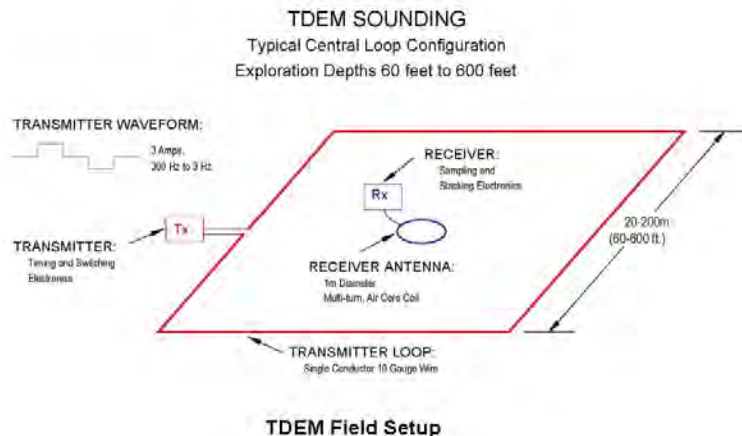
TDEM SOUNDING
Typical Central Loop Configuration
Exploration Depths 60 feet to 600 feet

TRANSMITTER WAVEFORM:
3 Amps,
300 Hz to 3 Hz

RECEIVER:
Sampling and
Stacking Electronics

Rx

20-200m
(60-600 ft.)

Tx

TRANSMITTER:
Timing and Switching
Electronics

RECEIVER ANTENNA:
1m Diameter
Multi-turn, Air Core Coil

TRANSMITTER LOOP:
Single Conductor 10 Gauge Wire

TDEM Field Setup